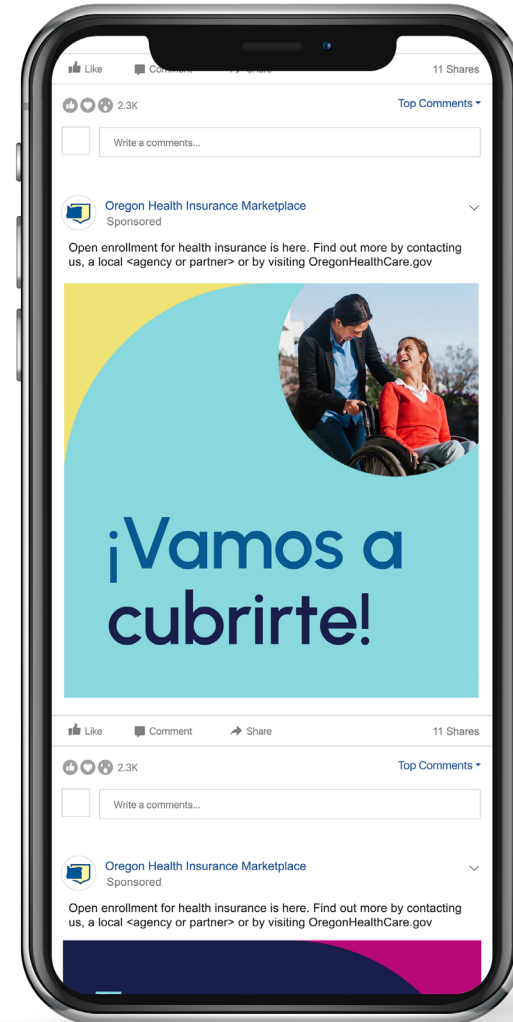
Like Comment Share 11 Shares

2.3K

Top Comments

Write a comments...

Oregon Health Insurance Marketplace
Sponsored

Open enrollment for health insurance is here. Find out more by contacting us, a local <agency or partner> or by visiting OregonHealthCare.gov

¡Vamos a cubrirte!

Like Comment Share 11 Shares

2.3K

Top Comments

Write a comments...

Oregon Health Insurance Marketplace
Sponsored

Open enrollment for health insurance is here. Find out more by contacting us, a local <agency or partner> or by visiting OregonHealthCare.gov